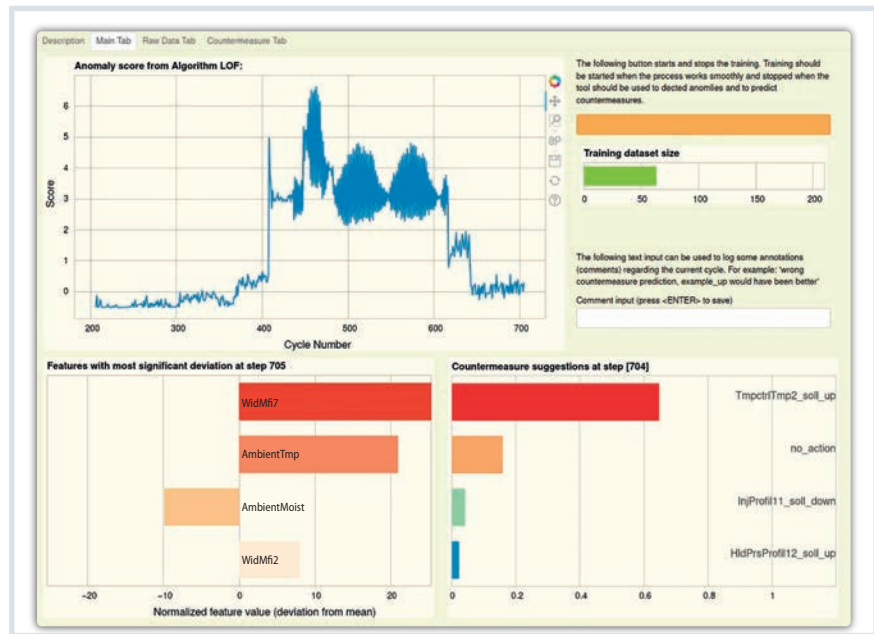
Description Main Tab Raw Data Tab Countermeasure Tab

Anomaly score from Algorithm LOF:

Score

6
5
4
3
2
1
0

200 300 400 500 600 700

Cycle Number

The following button starts and stops the training. Training should be started when the process works smoothly and stopped when the tool should be used to dected anomlies and to predict countermeasures.

Training dataset size

0 50 100 150 200

The following text input can be used to log some annotations (comments) regarding the current cycle. For example: 'wrong countermeasure prediction, example_up would have been better'

Comment input (press <ENTER> to save)

Features with most significant deviation at step 705

WidMfi7

AmbientTmp

AmbientMoist

WidMfi2

−20 −10 0 10 20

Normalized feature value (deviation from mean)

Countermeasure suggestions at step [704]

TmpctrlTmp2_soll_up

no_action

InjProfil11_soll_down

HldPrsProfil12_soll_up

0 0.2 0.4 0.6 0.8 1